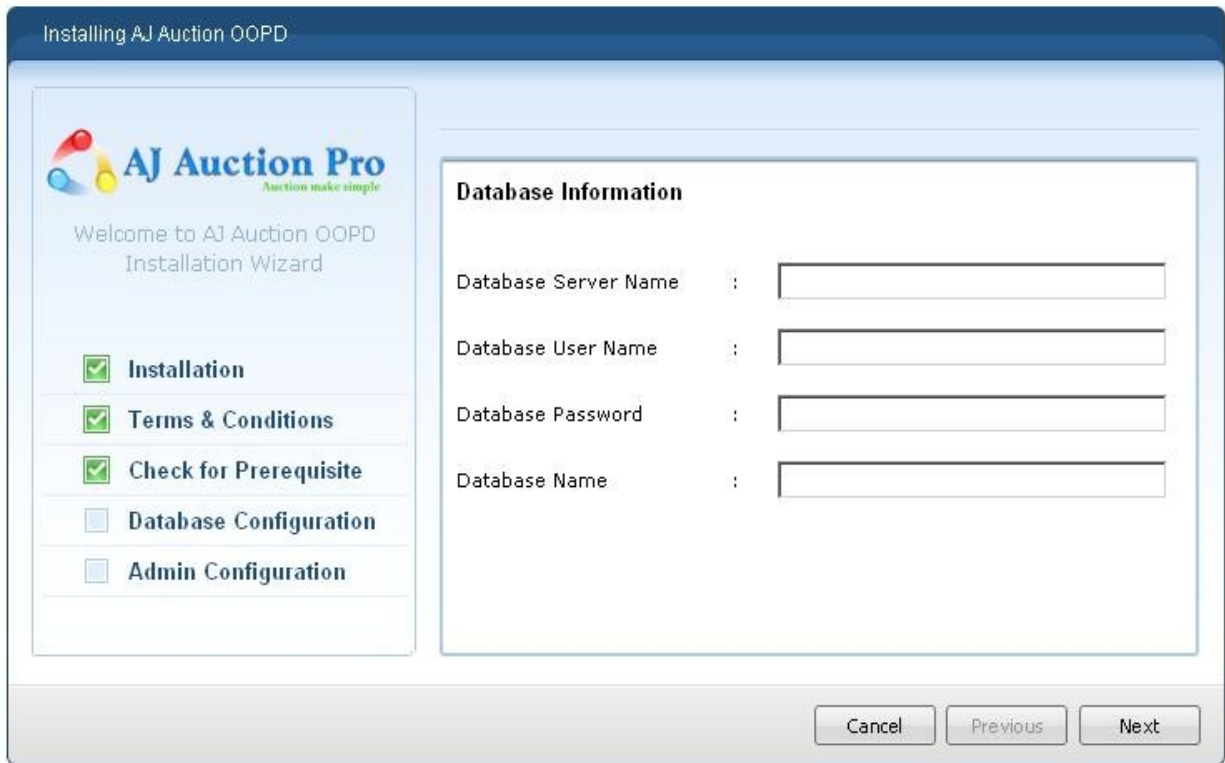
Installing AJ Auction OOPD

AJ Auction Pro
Auction make simple

Welcome to AJ Auction OOPD Installation Wizard

Installation

Terms & Conditions

Check for Prerequisite

Database Configuration

Admin Configuration

Database Information

Database Server Name :

Database User Name :

Database Password :

Database Name :

Cancel Previous Next